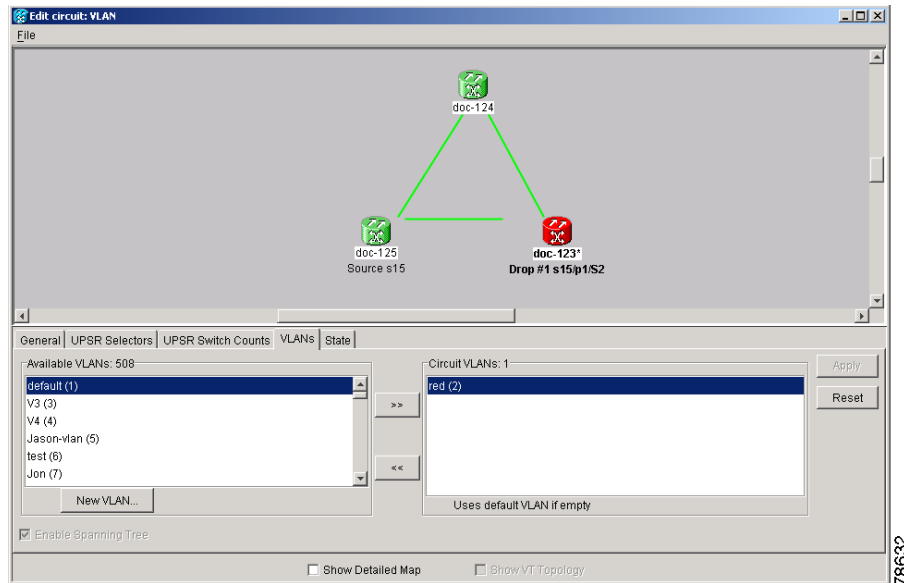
Edit circuit: VLAN
File

doc-124
doc-125
Source s15
doc-123*
Drop #1 s15/p1/S2

General | UPSR Selectors | UPSR Switch Counts | VLANs | State

Available VLANs: 508
default (1)
V3 (3)
V4 (4)
Jason-vlan (5)
test (6)
Jon (7)
New VLAN...

>>
<<

Circuit VLANs: 1
red (2)
Uses default VLAN if empty

Apply
Reset

Enable Spanning Tree

Show Detailed Map
Show VT Topology

78632